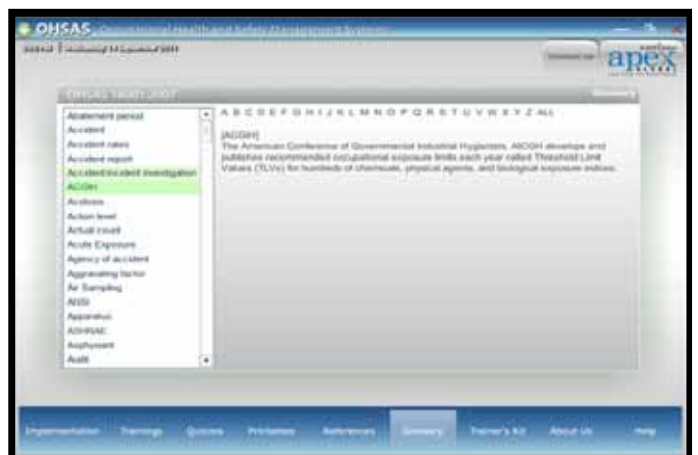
OHSAS Occupational Health and Safety Management Systems

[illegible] | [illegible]

Contact Us

apex

OHSAS 18001:2007

Glossary

Abatement period
Accident
Accident rates
Accident report
Accident/incident investigation
ACGIH
Acidosis
Action level
Actual count
Acute Exposure
Agency of accident
Aggravating factor
Air Sampling
ANSI
Apparatus
ASHRAE
Asphyxiant
Audit

A B C D E F G H I J K L M N O P Q R S T U V W X Y Z ALL

[ACGIH]
The American Conference of Governmental Industrial Hygienists. ACGIH develops and publishes recommended occupational exposure limits each year called Threshold Limit Values (TLVs) for hundreds of chemicals, physical agents, and biological exposure indices.

Implementation
Trainings
Quizzes
Printables
References
Glossary
Trainer's Kit
About Us
Help